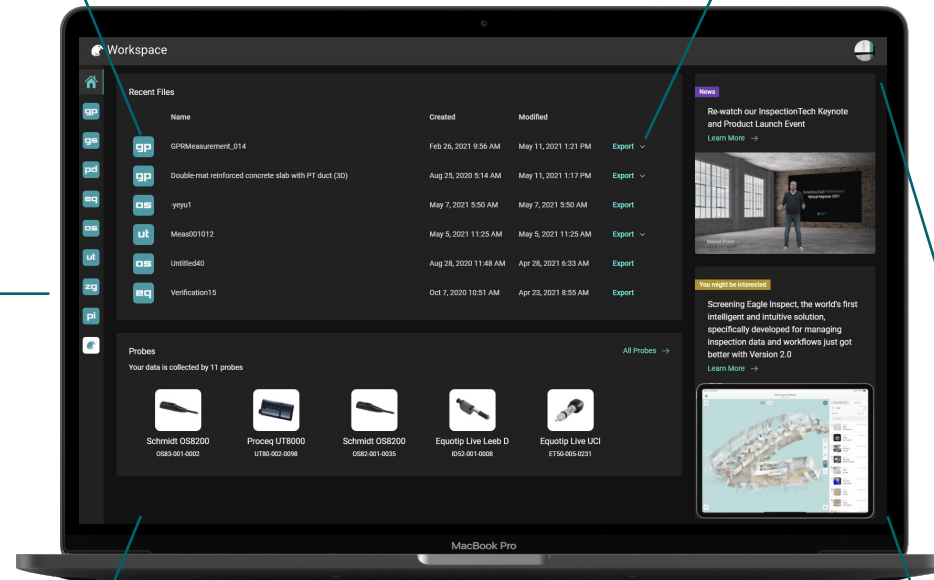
Workspace

gp
gs
pd
eq
os
ut
zg
pi

Recent Files

| | Name | Created | Modified | |
|---|---|---|---|---|
| gp | GPRMeasurement_014 | Feb 26, 2021 9:56 AM | May 11, 2021 1:21 PM | Export |
| gp | Double-mat reinforced concrete slab with PT duct (3D) | Aug 25, 2020 5:14 AM | May 11, 2021 1:17 PM | Export |
| os | -yeyu1 | May 7, 2021 5:50 AM | May 7, 2021 5:50 AM | Export |
| ut | Meas001012 | May 5, 2021 11:25 AM | May 5, 2021 11:25 AM | Export |
| os | Untitled40 | Aug 28, 2020 11:48 AM | Apr 28, 2021 6:33 AM | Export |
| eq | Verification15 | Oct 7, 2020 10:51 AM | Apr 23, 2021 8:55 AM | Export |

Probes
Your data is collected by 11 probes
All Probes →

Schmidt OS8200
OS83-001-0002

Proceq UT8000
UT80-002-0098

Schmidt OS8200
OS82-001-0035

Equotip Live Leeb D
ID52-001-0008

Equotip Live UCI
ET50-005-0231

News
Re-watch our InspectionTech Keynote and Product Launch Event
Learn More →

You might be interested
Screening Eagle Inspect, the world's first intelligent and intuitive solution, specifically developed for managing inspection data and workflows just got better with Version 2.0
Learn More →

MacBook Pro